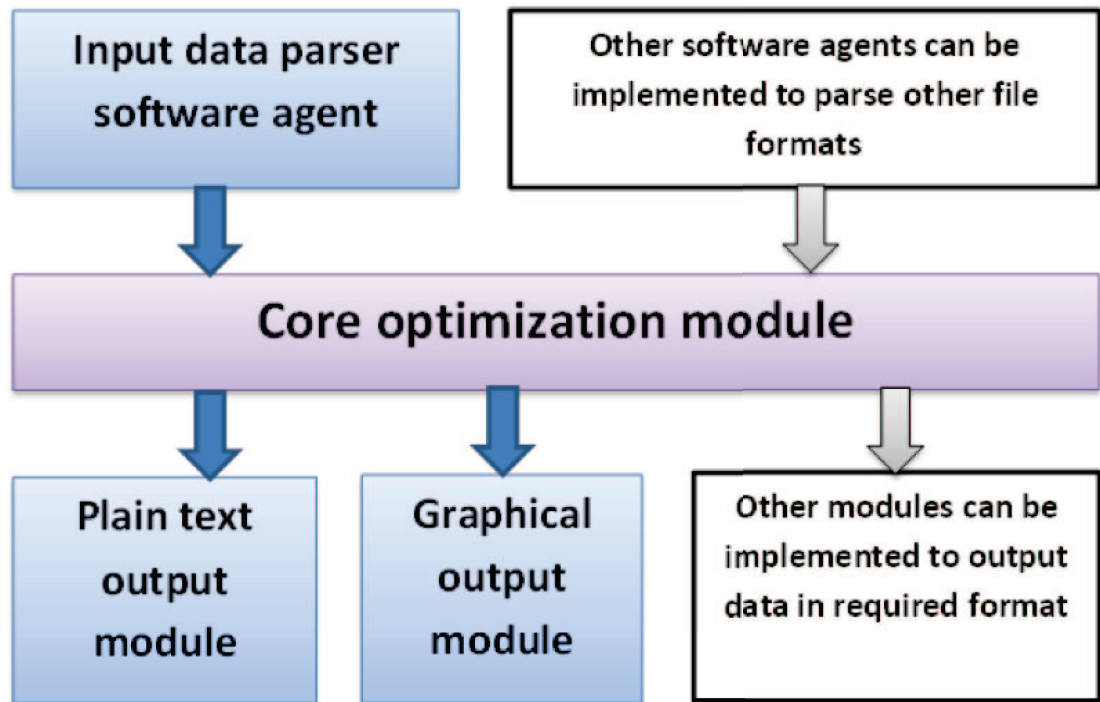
Input data parser software agent

Other software agents can be implemented to parse other file formats

Core optimization module

Plain text output module

Graphical output module

Other modules can be implemented to output data in required format